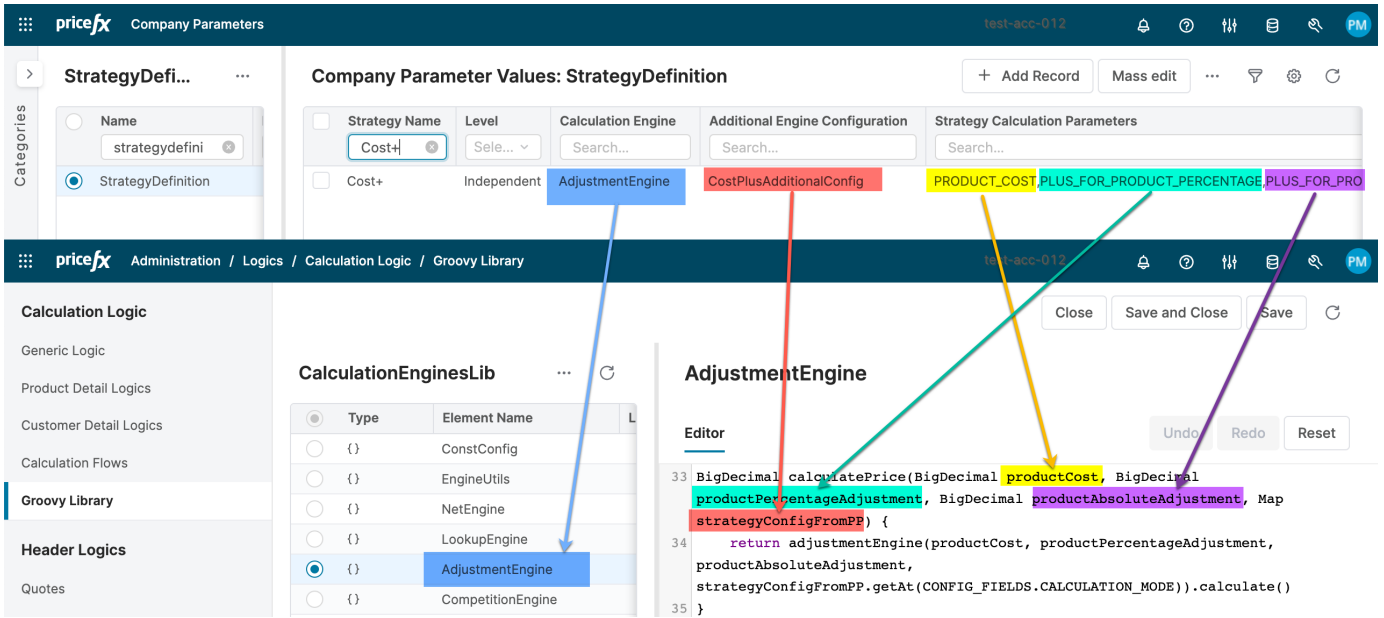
pricefx Company Parameters test-acc-012 PM

Categories

StrategyDefi... ···

Name
strategydefini
StrategyDefinition

Company Parameter Values: StrategyDefinition

+ Add Record Mass edit ···

| Strategy Name | Level | Calculation Engine | Additional Engine Configuration | Strategy Calculation Parameters |
|---|---|---|---|---|
| Cost+ | Sele... | Search... | Search... | Search... |
| Cost+ | Independent | AdjustmentEngine | CostPlusAdditionalConfig | PRODUCT_COST,PLUS_FOR_PRODUCT_PERCENTAGE,PLUS_FOR_PRO |

pricefx Administration / Logics / Calculation Logic / Groovy Library test-acc-012 PM

Calculation Logic
Generic Logic
Product Detail Logics
Customer Detail Logics
Calculation Flows
Groovy Library
Header Logics
Quotes

Close Save and Close Save

CalculationEnginesLib ···

| Type | Element Name |
|---|---|
| {} | ConstConfig |
| {} | EngineUtils |
| {} | NetEngine |
| {} | LookupEngine |
| {} | AdjustmentEngine |
| {} | CompetitionEngine |

AdjustmentEngine

Editor Undo Redo Reset

33 BigDecimal calculatePrice(BigDecimal productCost, BigDecimal productPercentageAdjustment, BigDecimal productAbsoluteAdjustment, Map strategyConfigFromPP) {
34 return adjustmentEngine(productCost, productPercentageAdjustment, productAbsoluteAdjustment, strategyConfigFromPP.getAt(CONFIG_FIELDS.CALCULATION_MODE)).calculate()
35 }